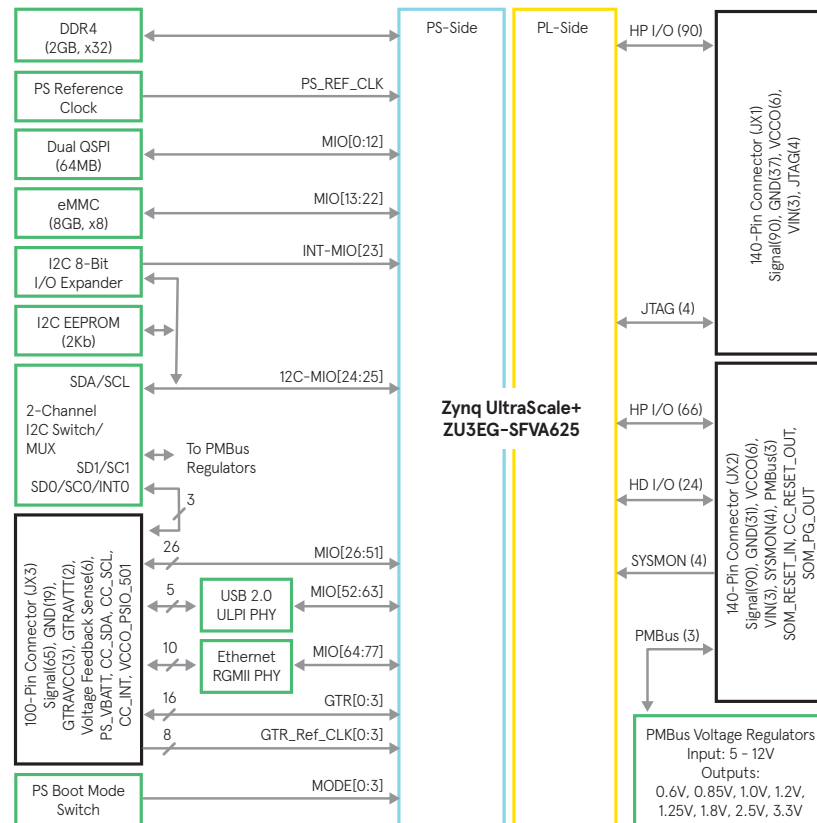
DDR4
(2GB, x32)

PS Reference Clock

PS_REF_CLK

Dual QSPI
(64MB)

MIO[0:12]

eMMC
(8GB, x8)

MIO[13:22]

I2C 8-Bit
I/O Expander

INT-MIO[23]

I2C EEPROM
(2Kb)

SDA/SCL

12C-MIO[24:25]

2-Channel
I2C Switch/
MUX
SD1/SC1
SD0/SC0/INT0

To PMBus
Regulators

3

PS-Side

PL-Side

Zynq UltraScale+
ZU3EG-SFVA625

HP I/O (90)

JTAG (4)

140-Pin Connector (JX1)
Signal(90), GND(37), VCCO(6),
VIN(3), JTAG(4)

HP I/O (66)

HD I/O (24)

SYSMON (4)

PMBus (3)

140-Pin Connector (JX2)
Signal(90), GND(31), VCCO(6),
VIN(3), SYSMON(4), PMBus(3)
SOM_RESET_IN, CC_RESET_OUT,
SOM_PG_OUT

100-Pin Connector (JX3)
Signal(65), GND(19),
GTRAVCC(3), GTRAVTT(2),
Voltage Feedback Sense(6),
PS_VBATT, CC_SDA, CC_SCL,
CC_INT, VCCO_PSIO_501

26

MIO[26:51]

5

USB 2.0
ULPI PHY

MIO[52:63]

10

Ethernet
RGMII PHY

MIO[64:77]

16

GTR[0:3]

8

GTR_Ref_CLK[0:3]

PS Boot Mode
Switch

MODE[0:3]

PMBus Voltage Regulators
Input: 5 - 12V
Outputs:
0.6V, 0.85V, 1.0V, 1.2V,
1.25V, 1.8V, 2.5V, 3.3V